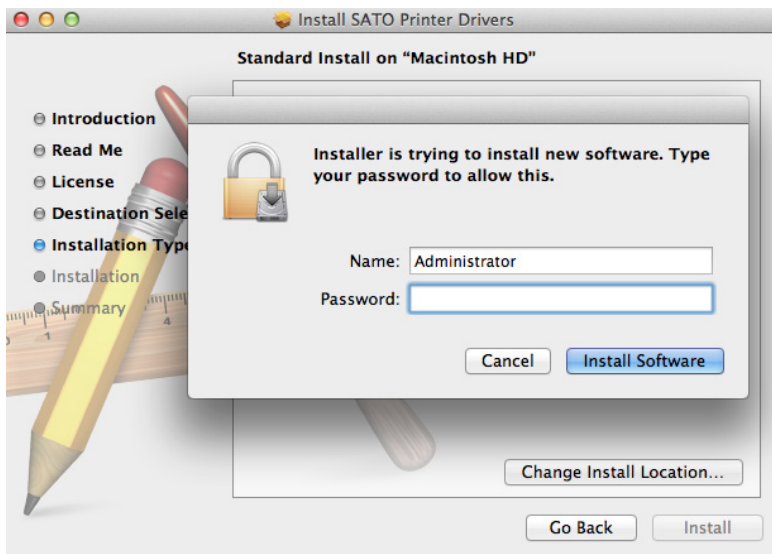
Install SATO Printer Drivers

Standard Install on "Macintosh HD"

Introduction
Read Me
License
Destination Sele
Installation Typ
Installation
Summary

Installer is trying to install new software. Type your password to allow this.

Name: Administrator
Password:

Cancel
Install Software

Change Install Location...

Go Back
Install